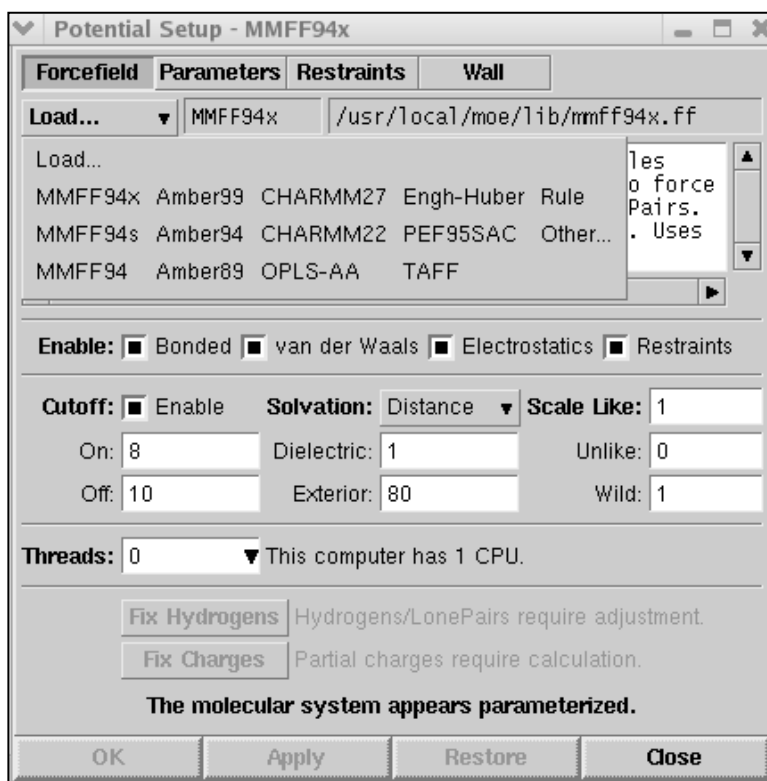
Potential Setup - MMFF94x

Forcefield Parameters Restraints Wall

Load... MMFF94x /usr/local/moe/lib/mmff94x.ff

Load...
MMFF94x Amber99 CHARMM27 Engh-Huber Rule
MMFF94s Amber94 CHARMM22 PEF95SAC Other...
MMFF94 Amber89 OPLS-AA TAFF

les
o force
Pairs.
. Uses

Enable: Bonded van der Waals Electrostatics Restraints

Cutoff: Enable Solvation: Distance Scale Like: 1
On: 8 Dielectric: 1 Unlike: 0
Off: 10 Exterior: 80 Wild: 1

Threads: 0 This computer has 1 CPU.

Fix Hydrogens Hydrogens/LonePairs require adjustment.
Fix Charges Partial charges require calculation.

The molecular system appears parameterized.

OK Apply Restore Close